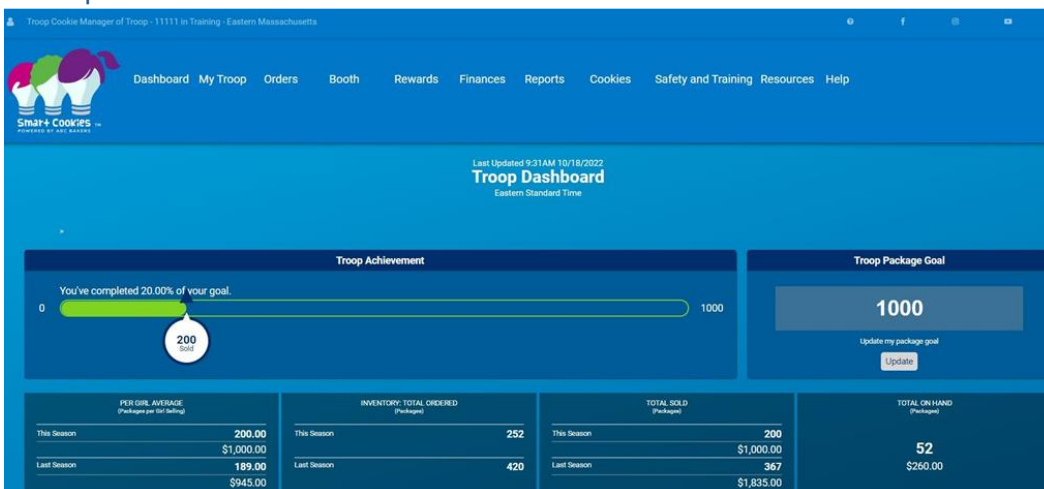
Troop Cookie Manager of Troop - 11111 in Training - Eastern Massachusetts

Smart Cookies
POWERED BY ABC BAKERS

Dashboard My Troop Orders Booth Rewards Finances Reports Cookies Safety and Training Resources Help

Last Updated 9:31AM 10/18/2022
Troop Dashboard
Eastern Standard Time

Troop Achievement

You've completed 20.00% of your goal.

0

1000

200
Sold

Troop Package Goal

1000

Update my package goal

Update

PER GIRL AVERAGE
(Packages per Girl Selling)

| This Season | 200.00 |
|---|---|
| | $1,000.00 |
| Last Season | 189.00 |
| | $945.00 |

INVENTORY: TOTAL ORDERED
(Packages)

| This Season | 252 |
|---|---|
| Last Season | 420 |

TOTAL SOLD
(Packages)

| This Season | 200 |
|---|---|
| | $1,000.00 |
| Last Season | 367 |
| | $1,835.00 |

TOTAL ON HAND
(Packages)

52
$260.00